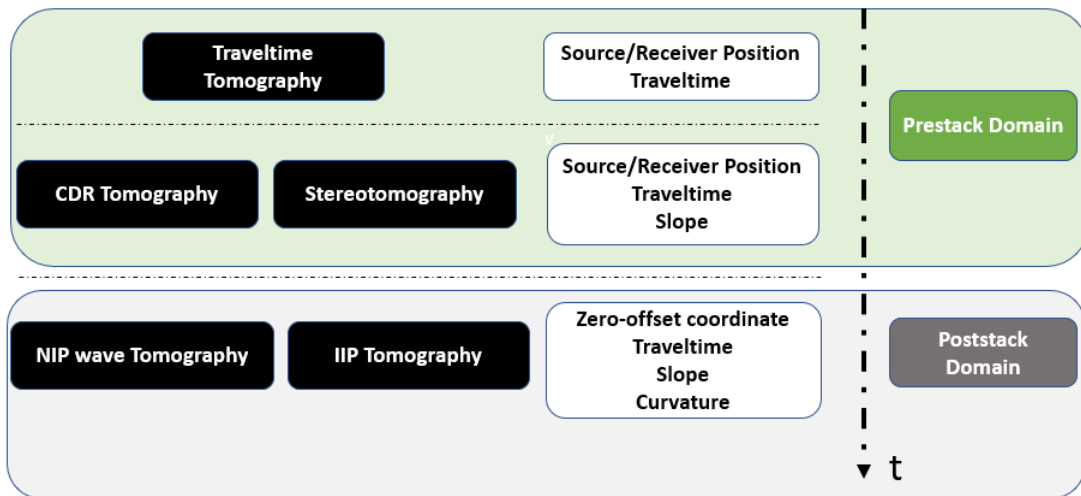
Traveltime Tomography

Source/Receiver Position
Traveltime

Prestack Domain

CDR Tomography

Stereotomography

Source/Receiver Position
Traveltime
Slope

NIP wave Tomography

IIP Tomography

Zero-offset coordinate
Traveltime
Slope
Curvature

Poststack Domain

t